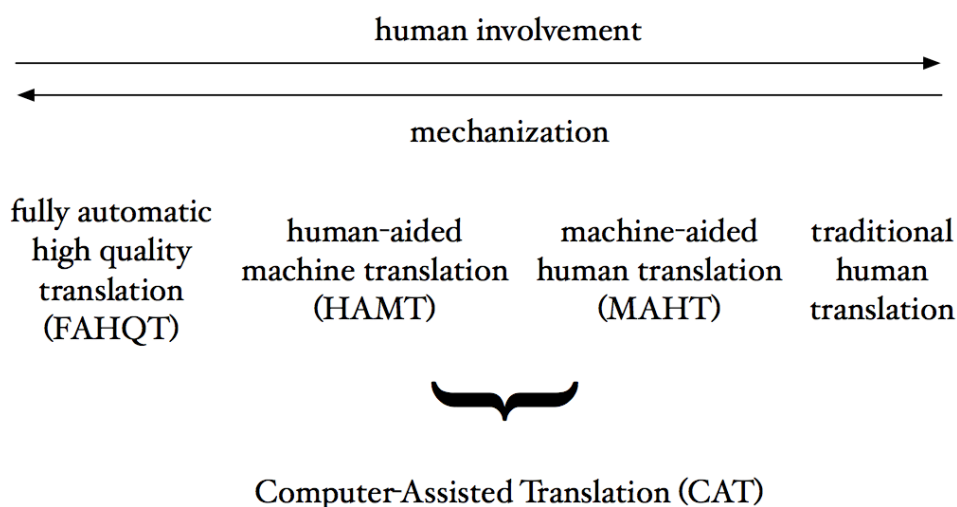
human involvement

mechanization

fully automatic high quality translation (FAHQT)

human-aided machine translation (HAMT)

machine-aided human translation (MAHT)

traditional human translation

Computer-Assisted Translation (CAT)